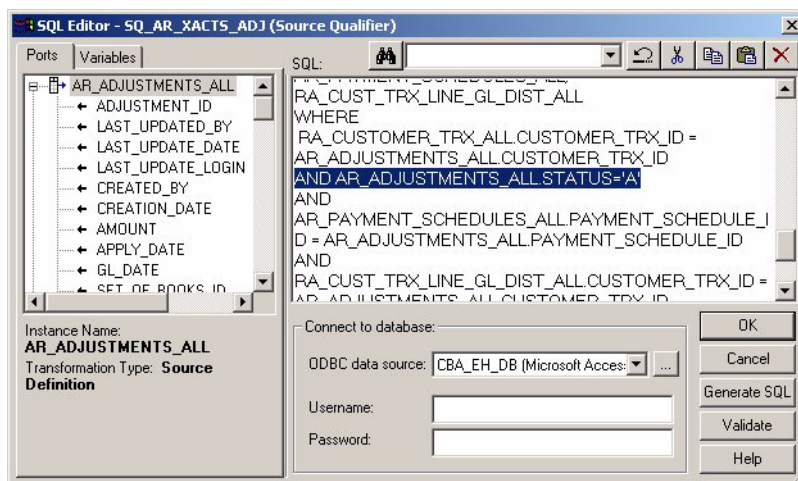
SQL Editor - SQ_AR_XACTS_ADJ (Source Qualifier)

Ports | Variables

AR_ADJUSTMENTS_ALL
ADJUSTMENT_ID
LAST_UPDATED_BY
LAST_UPDATE_DATE
LAST_UPDATE_LOGIN
CREATED_BY
CREATION_DATE
AMOUNT
APPLY_DATE
GL_DATE
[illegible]

SQL:

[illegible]
RA_CUST_TRX_LINE_GL_DIST_ALL
WHERE
RA_CUSTOMER_TRX_ALL.CUSTOMER_TRX_ID = AR_ADJUSTMENTS_ALL.CUSTOMER_TRX_ID
AND AR_ADJUSTMENTS_ALL.STATUS='A'
AND
AR_PAYMENT_SCHEDULES_ALL.PAYMENT_SCHEDULE_ID = AR_ADJUSTMENTS_ALL.PAYMENT_SCHEDULE_ID
AND
RA_CUST_TRX_LINE_GL_DIST_ALL.CUSTOMER_TRX_ID =
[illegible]

Instance Name:
AR_ADJUSTMENTS_ALL
Transformation Type: Source Definition

Connect to database:
ODBC data source: CBA_EH_DB (Microsoft Acces
Username:
Password:

OK
Cancel
Generate SQL
Validate
Help